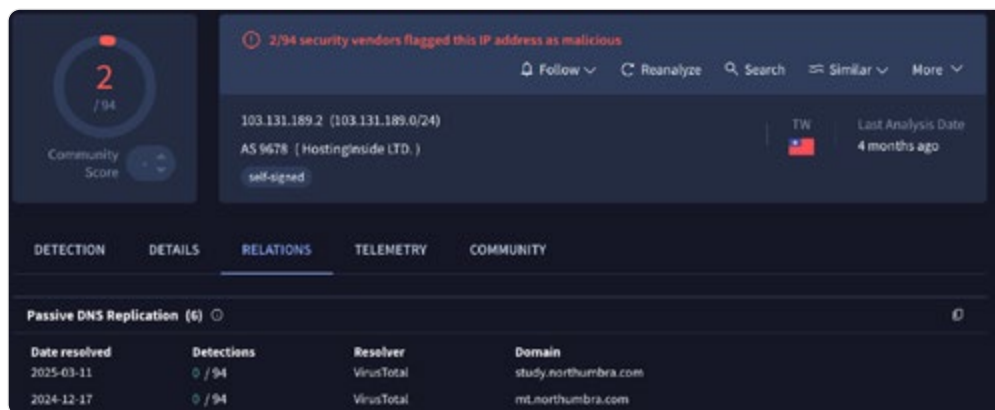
2
/94
Community Score

2/94 security vendors flagged this IP address as malicious

Follow
Reanalyze
Search
Similar
More

103.131.189.2 (103.131.189.0/24)
AS 9678 ( HostingInside LTD. )
self-signed

TW

Last Analysis Date
4 months ago

DETECTION
DETAILS
RELATIONS
TELEMETRY
COMMUNITY

Passive DNS Replication (6)

| Date resolved | Detections | Resolver | Domain |
|---|---|---|---|
| 2025-03-11 | 0 / 94 | VirusTotal | study.northumbra.com |
| 2024-12-17 | 0 / 94 | VirusTotal | mt.northumbra.com |